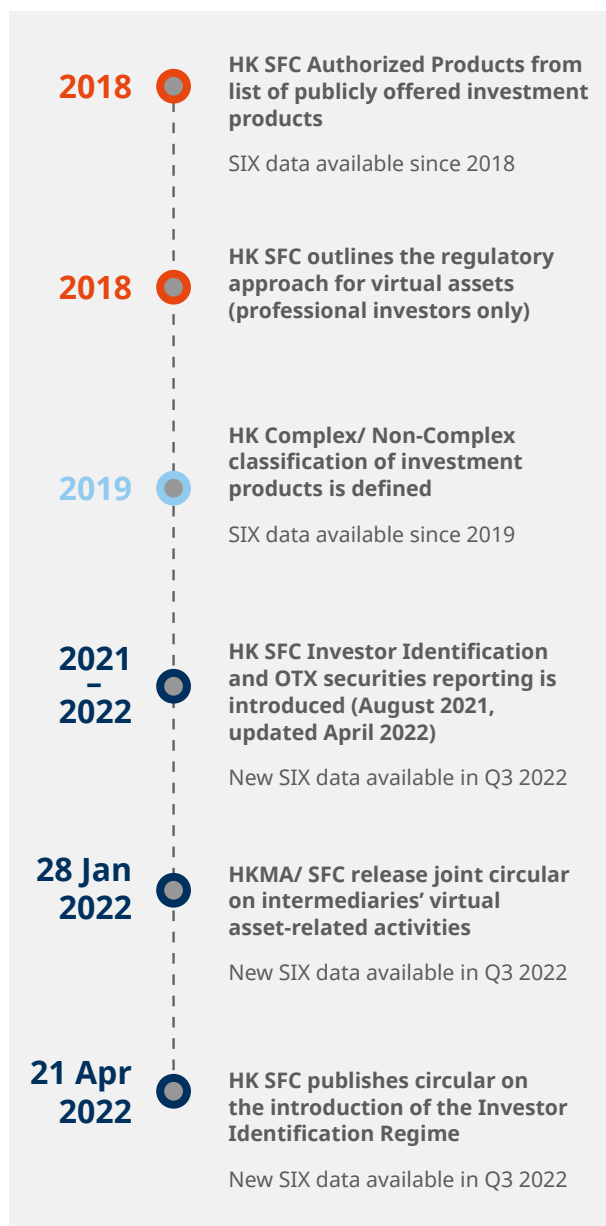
2018

HK SFC Authorized Products from list of publicly offered investment products

SIX data available since 2018

2018

HK SFC outlines the regulatory approach for virtual assets (professional investors only)

2019

HK Complex/ Non-Complex classification of investment products is defined

SIX data available since 2019

2021 – 2022

HK SFC Investor Identification and OTX securities reporting is introduced (August 2021, updated April 2022)

New SIX data available in Q3 2022

28 Jan 2022

HKMA/ SFC release joint circular on intermediaries' virtual asset-related activities

New SIX data available in Q3 2022

21 Apr 2022

HK SFC publishes circular on the introduction of the Investor Identification Regime

New SIX data available in Q3 2022